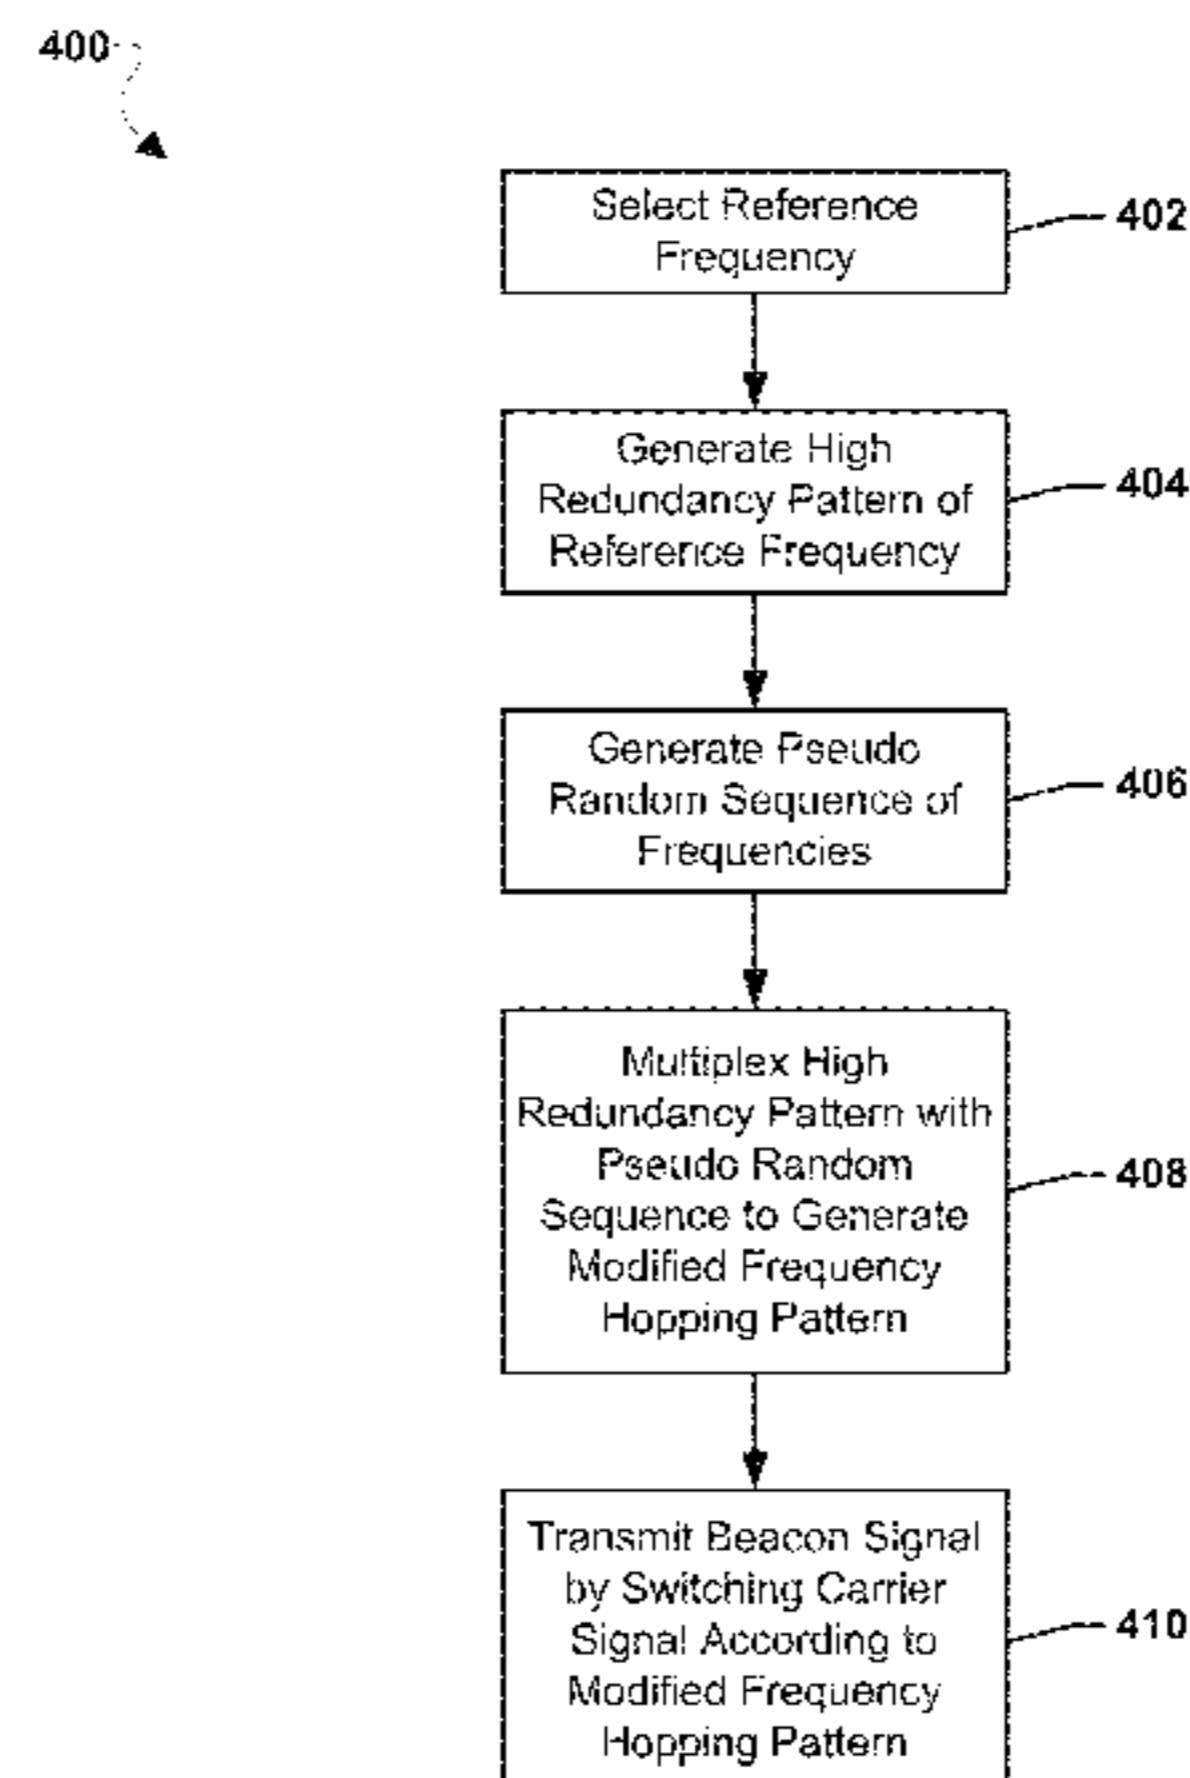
400

Select Reference Frequency

402

Generate High Redundancy Pattern of Reference Frequency

404

Generate Pseudo Random Sequence of Frequencies

406

Multiplex High Redundancy Pattern with Pseudo Random Sequence to Generate Modified Frequency Hopping Pattern

408

Transmit Beacon Signal by Switching Carrier Signal According to Modified Frequency Hopping Pattern

410